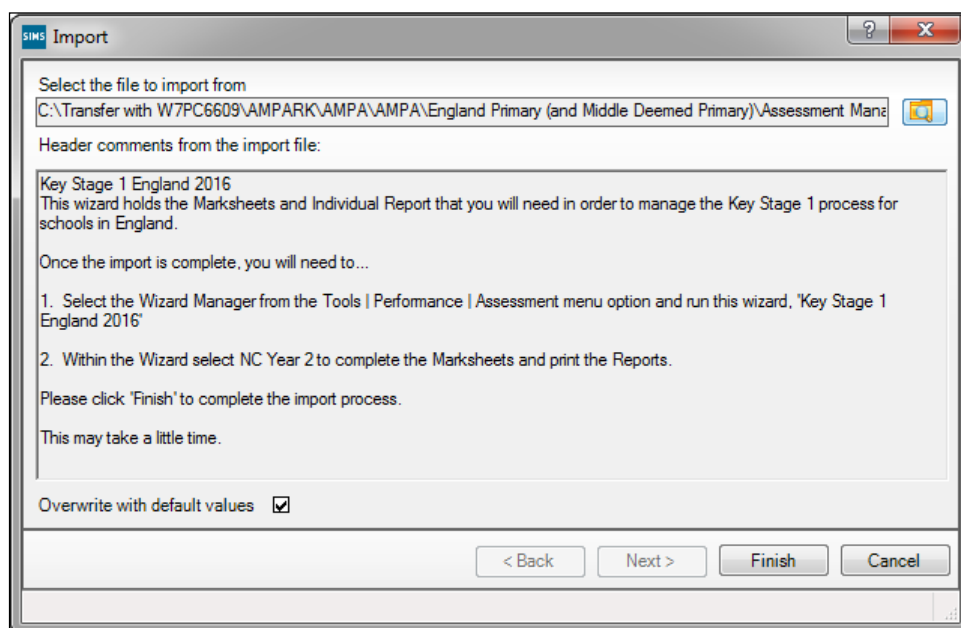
SIMS Import

?

X

Select the file to import from

C:\Transfer with W7PC6609\AMPARK\AMPA\AMPA\England Primary (and Middle Deemed Primary)\Assessment Mana

Header comments from the import file:

Key Stage 1 England 2016
This wizard holds the Marksheets and Individual Report that you will need in order to manage the Key Stage 1 process for schools in England.

Once the import is complete, you will need to...

1. Select the Wizard Manager from the Tools | Performance | Assessment menu option and run this wizard, 'Key Stage 1 England 2016'

2. Within the Wizard select NC Year 2 to complete the Marksheets and print the Reports.

Please click 'Finish' to complete the import process.

This may take a little time.

Overwrite with default values ☑

< Back

Next >

Finish

Cancel